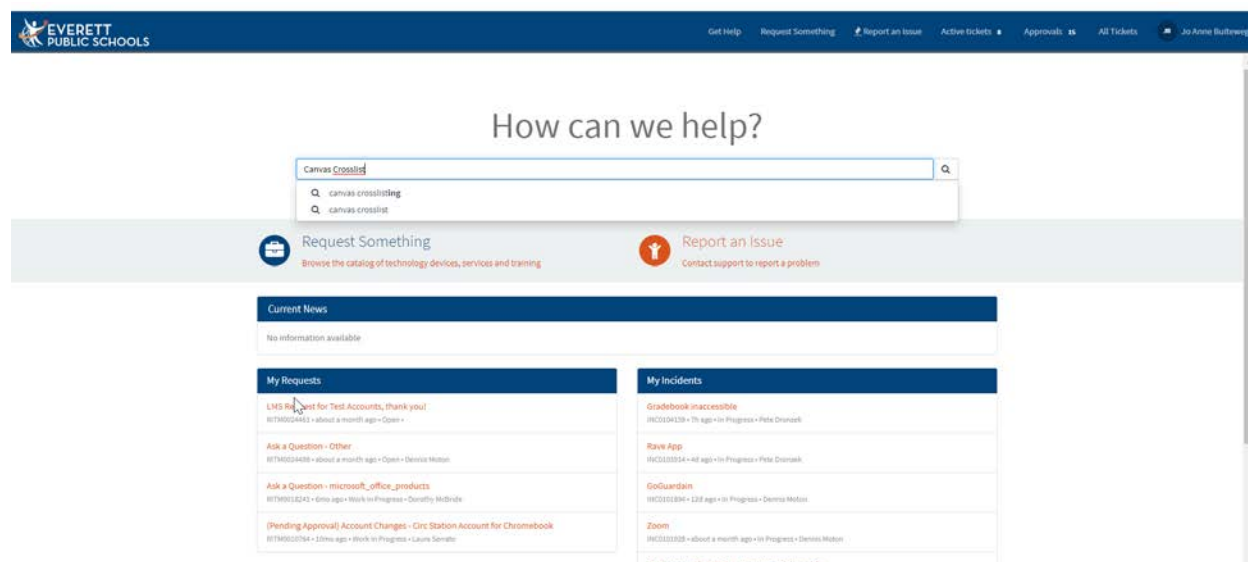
EVERETT PUBLIC SCHOOLS

Get Help Request Something Report an Issue Active tickets 8 Approvals 15 All Tickets Jo Anne Buitewe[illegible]

How can we help?

Canvas Crosslist

canvas crosslisting
canvas crosslist

Request Something
Browse the catalog of technology devices, services and training

Report an Issue
Contact support to report a problem

Current News
No information available

My Requests

LMS Request for Test Accounts, thank you!
RITM0024463 • about a month ago • Open •

Ask a Question - Other
RITM0024498 • about a month ago • Open • Dennis Moton

Ask a Question - microsoft_office_products
RITM0018241 • 6mo ago • Work in Progress • Dorothy McBride

(Pending Approval) Account Changes - Circ Station Account for Chromebook
RITM0010764 • 10mo ago • Work in Progress • Laura Serrato

My Incidents

Gradebook inaccessible
INC0104159 • 7h ago • In Progress • Pete Dronzek

Rave App
INC0103014 • 4d ago • In Progress • Pete Dronzek

GoGuardain
INC0101894 • 12d ago • In Progress • Dennis Moton

Zoom
INC0101928 • about a month ago • In Progress • Dennis Moton